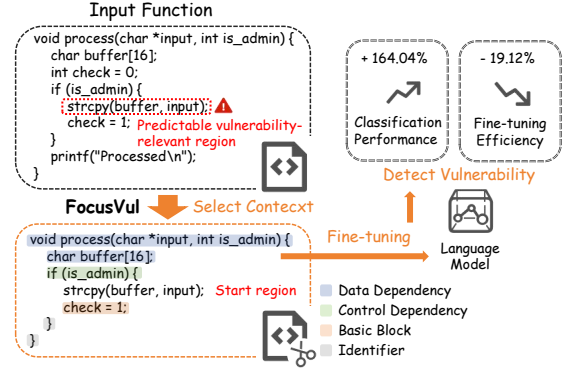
Input Function

void process(char *input, int is_admin) {
char buffer[16];
int check = 0;
if (is_admin) {
strcpy(buffer, input);
check = 1;
}
printf("Processed\n");
}

Predictable vulnerability-relevant region

+ 164.04%

Classification Performance

- 19.12%

Fine-tuning Efficiency

Detect Vulnerability

FocusVul

Select Contecxt

void process(char *input, int is_admin) {
char buffer[16];
if (is_admin) {
strcpy(buffer, input);
check = 1;
}
}

Start region

Fine-tuning

Language Model

Data Dependency
Control Dependency
Basic Block
Identifier